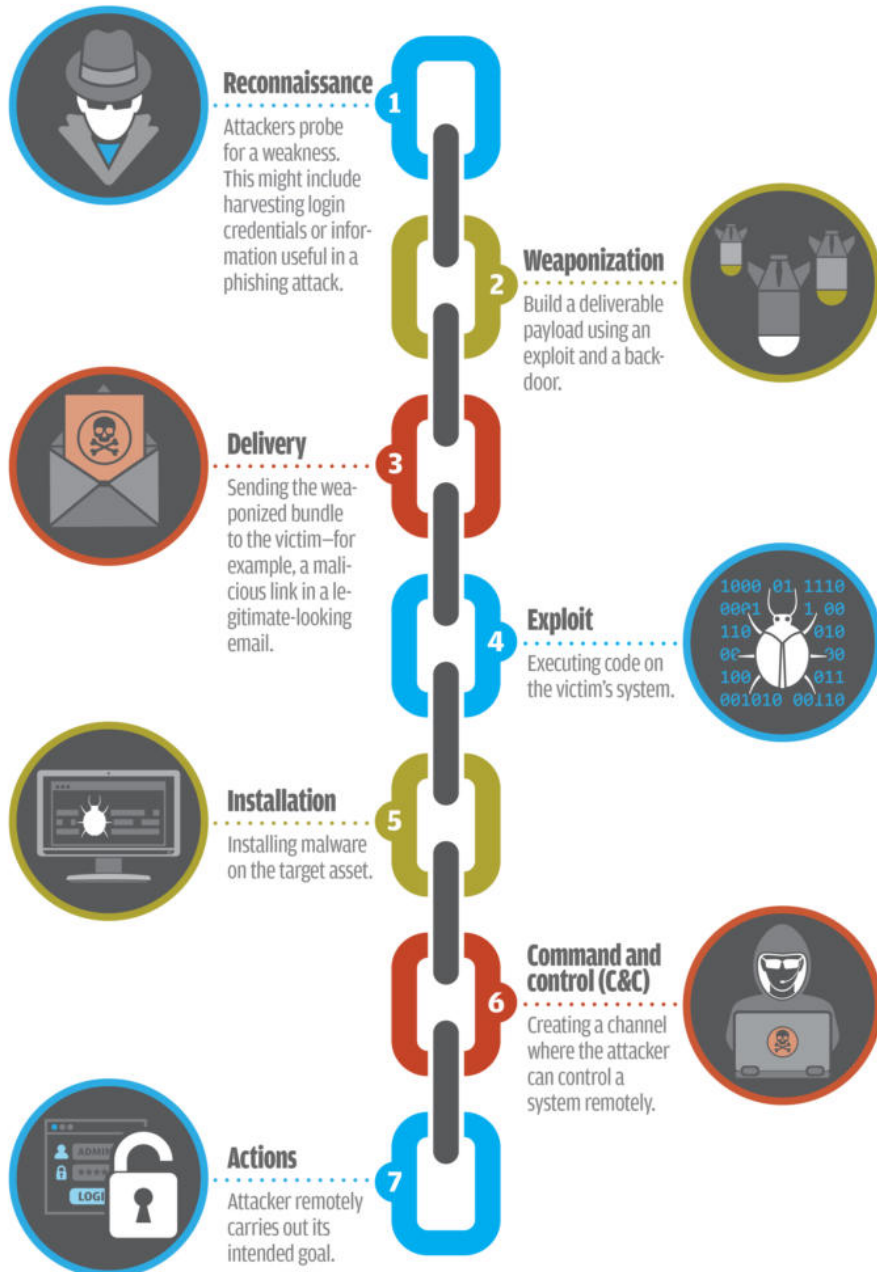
Reconnaissance
1
Attackers probe for a weakness. This might include harvesting login credentials or information useful in a phishing attack.

Weaponization
2
Build a deliverable payload using an exploit and a backdoor.

Delivery
3
Sending the weaponized bundle to the victim—for example, a malicious link in a legitimate-looking email.

Exploit
4
Executing code on the victim's system.

1000 01 1110
0001 1 00
110 010
00 30
100 011
001010 00110

Installation
5
Installing malware on the target asset.

Command and control (C&C)
6
Creating a channel where the attacker can control a system remotely.

Actions
7
Attacker remotely carries out its intended goal.

ADMIN
LOGI